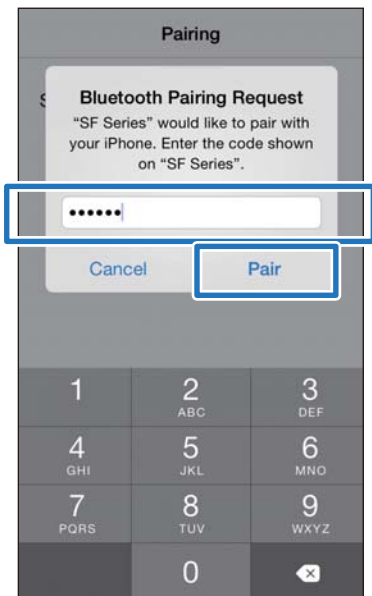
Pairing

S

Bluetooth Pairing Request

"SF Series" would like to pair with your iPhone. Enter the code shown on "SF Series".

••••••

Cancel

Pair

1

2
ABC

3
DEF

4
GHI

5
JKL

6
MNO

7
PQRS

8
TUV

9
WXYZ

0